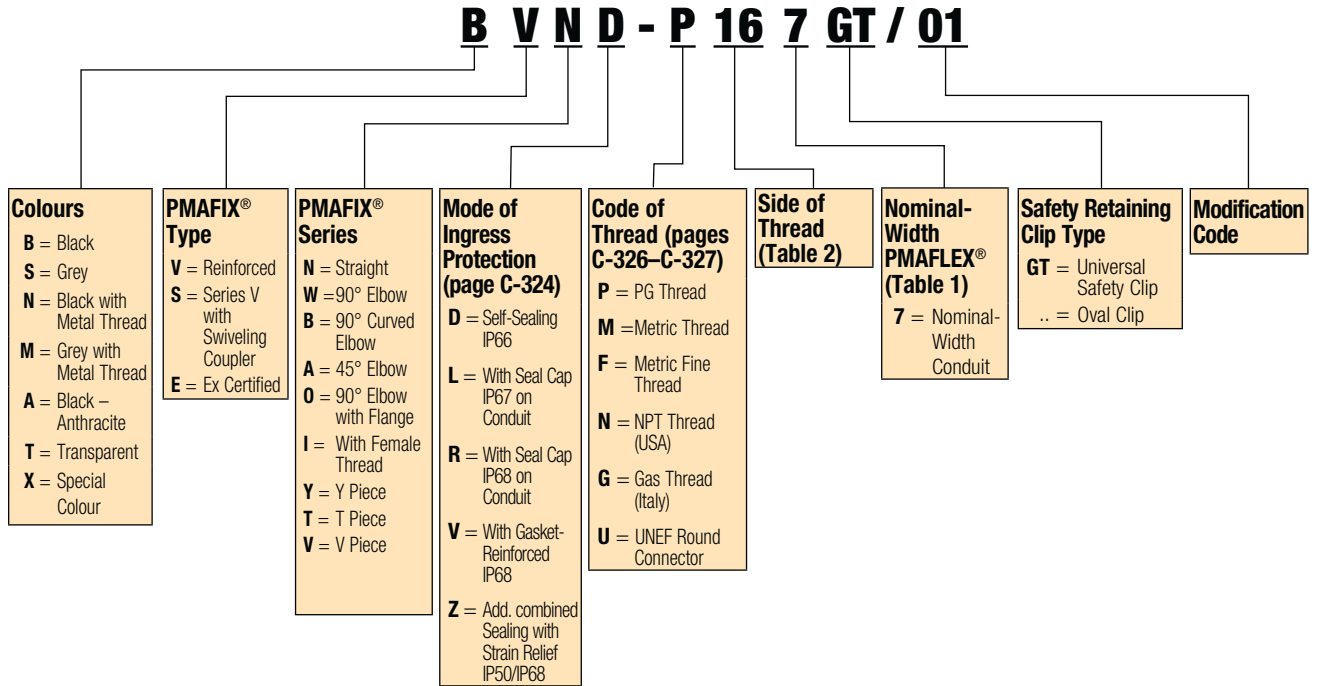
B V N D - P 16 7 GT / 01

**Colours**
B = Black
S = Grey
N = Black with Metal Thread
M = Grey with Metal Thread
A = Black – Anthracite
T = Transparent
X = Special Colour

**PMAFIX® Type**
V = Reinforced
S = Series V with Swiveling Coupler
E = Ex Certified

**PMAFIX® Series**
N = Straight
W = 90° Elbow
B = 90° Curved Elbow
A = 45° Elbow
O = 90° Elbow with Flange
I = With Female Thread
Y = Y Piece
T = T Piece
V = V Piece

**Mode of Ingress Protection (page C-324)**
D = Self-Sealing IP66
L = With Seal Cap IP67 on Conduit
R = With Seal Cap IP68 on Conduit
V = With Gasket-Reinforced IP68
Z = Add. combined Sealing with Strain Relief IP50/IP68

**Code of Thread (pages C-326–C-327)**
P = PG Thread
M = Metric Thread
F = Metric Fine Thread
N = NPT Thread (USA)
G = Gas Thread (Italy)
U = UNEF Round Connector

**Side of Thread (Table 2)**

**Nominal-Width PMAFLEX® (Table 1)**
7 = Nominal-Width Conduit

**Safety Retaining Clip Type**
GT = Universal Safety Clip
.. = Oval Clip

**Modification Code**